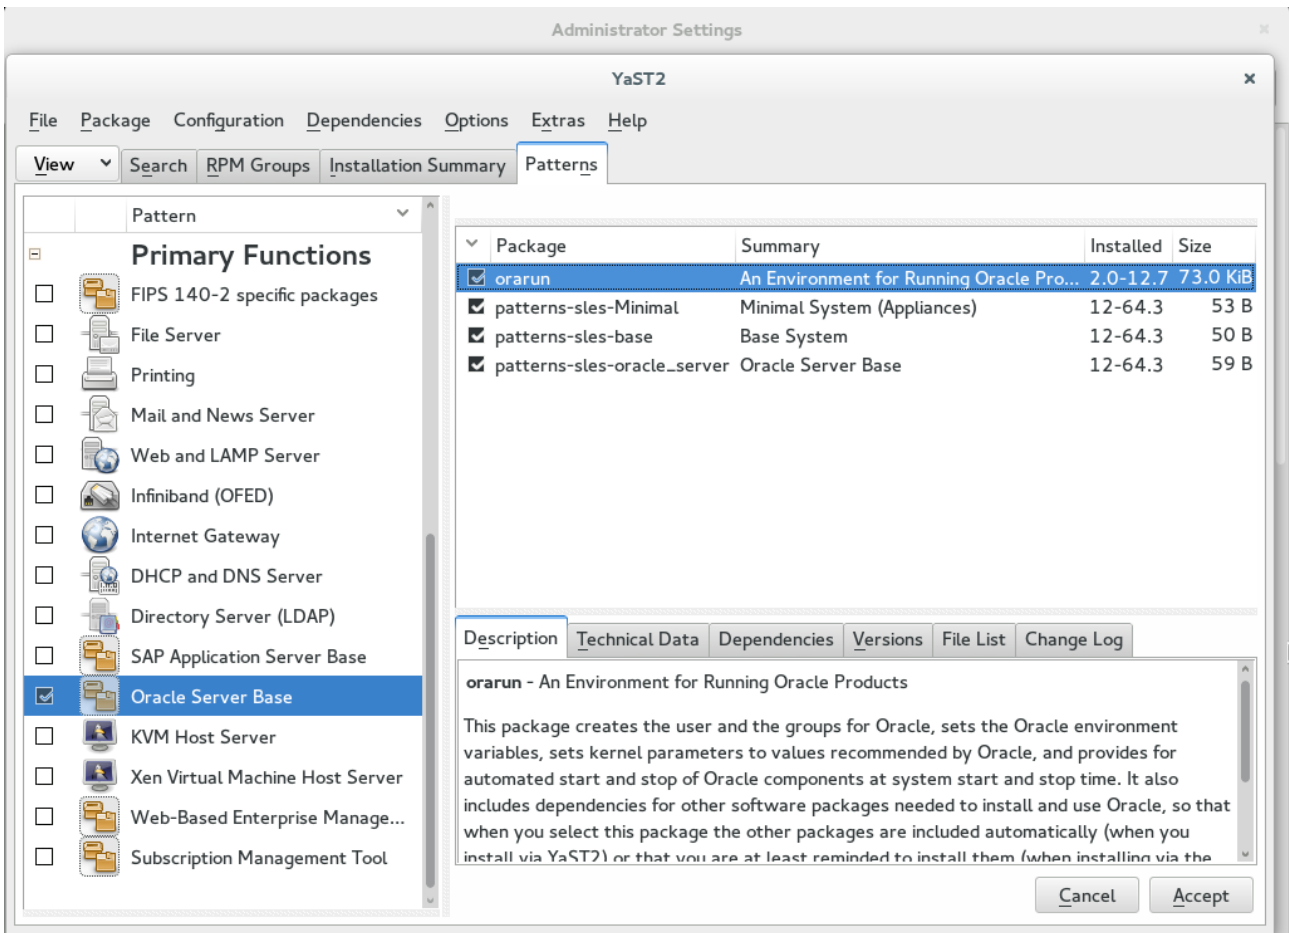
Administrator Settings

YaST2

File Package Configuration Dependencies Options Extras Help

View Search RPM Groups Installation Summary Patterns

Pattern

Primary Functions
FIPS 140-2 specific packages
File Server
Printing
Mail and News Server
Web and LAMP Server
Infiniband (OFED)
Internet Gateway
DHCP and DNS Server
Directory Server (LDAP)
SAP Application Server Base
Oracle Server Base
KVM Host Server
Xen Virtual Machine Host Server
Web-Based Enterprise Manage...
Subscription Management Tool

| Package | Summary | Installed | Size |
|---|---|---|---|
| orarun | An Environment for Running Oracle Pro... | 2.0-12.7 | 73.0 KiB |
| patterns-sles-Minimal | Minimal System (Appliances) | 12-64.3 | 53 B |
| patterns-sles-base | Base System | 12-64.3 | 50 B |
| patterns-sles-oracle_server | Oracle Server Base | 12-64.3 | 59 B |

Description Technical Data Dependencies Versions File List Change Log

orarun - An Environment for Running Oracle Products

This package creates the user and the groups for Oracle, sets the Oracle environment variables, sets kernel parameters to values recommended by Oracle, and provides for automated start and stop of Oracle components at system start and stop time. It also includes dependencies for other software packages needed to install and use Oracle, so that when you select this package the other packages are included automatically (when you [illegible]

Cancel Accept